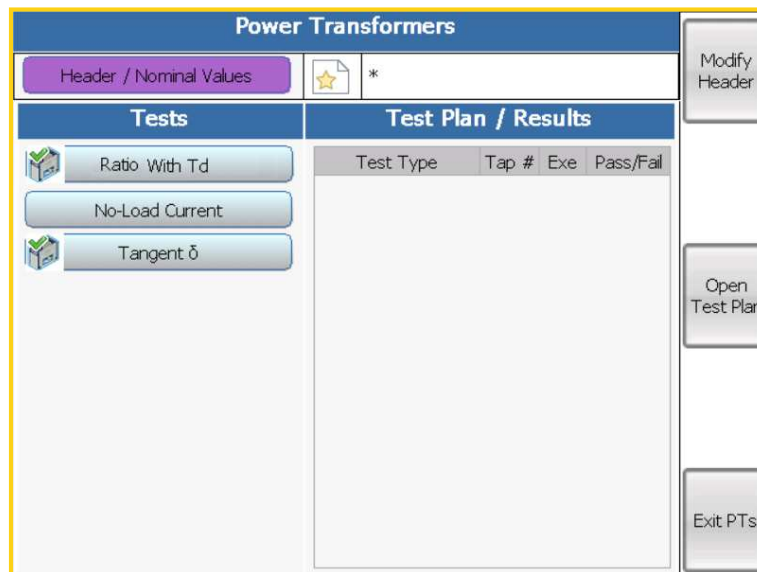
Power Transformers

Header / Nominal Values

*

Modify Header

Tests

Test Plan / Results

Ratio With Td

No-Load Current

Tangent δ

| Test Type | Tap # | Exe | Pass/Fail |
|---|---|---|---|

Open Test Plan

Exit PTs